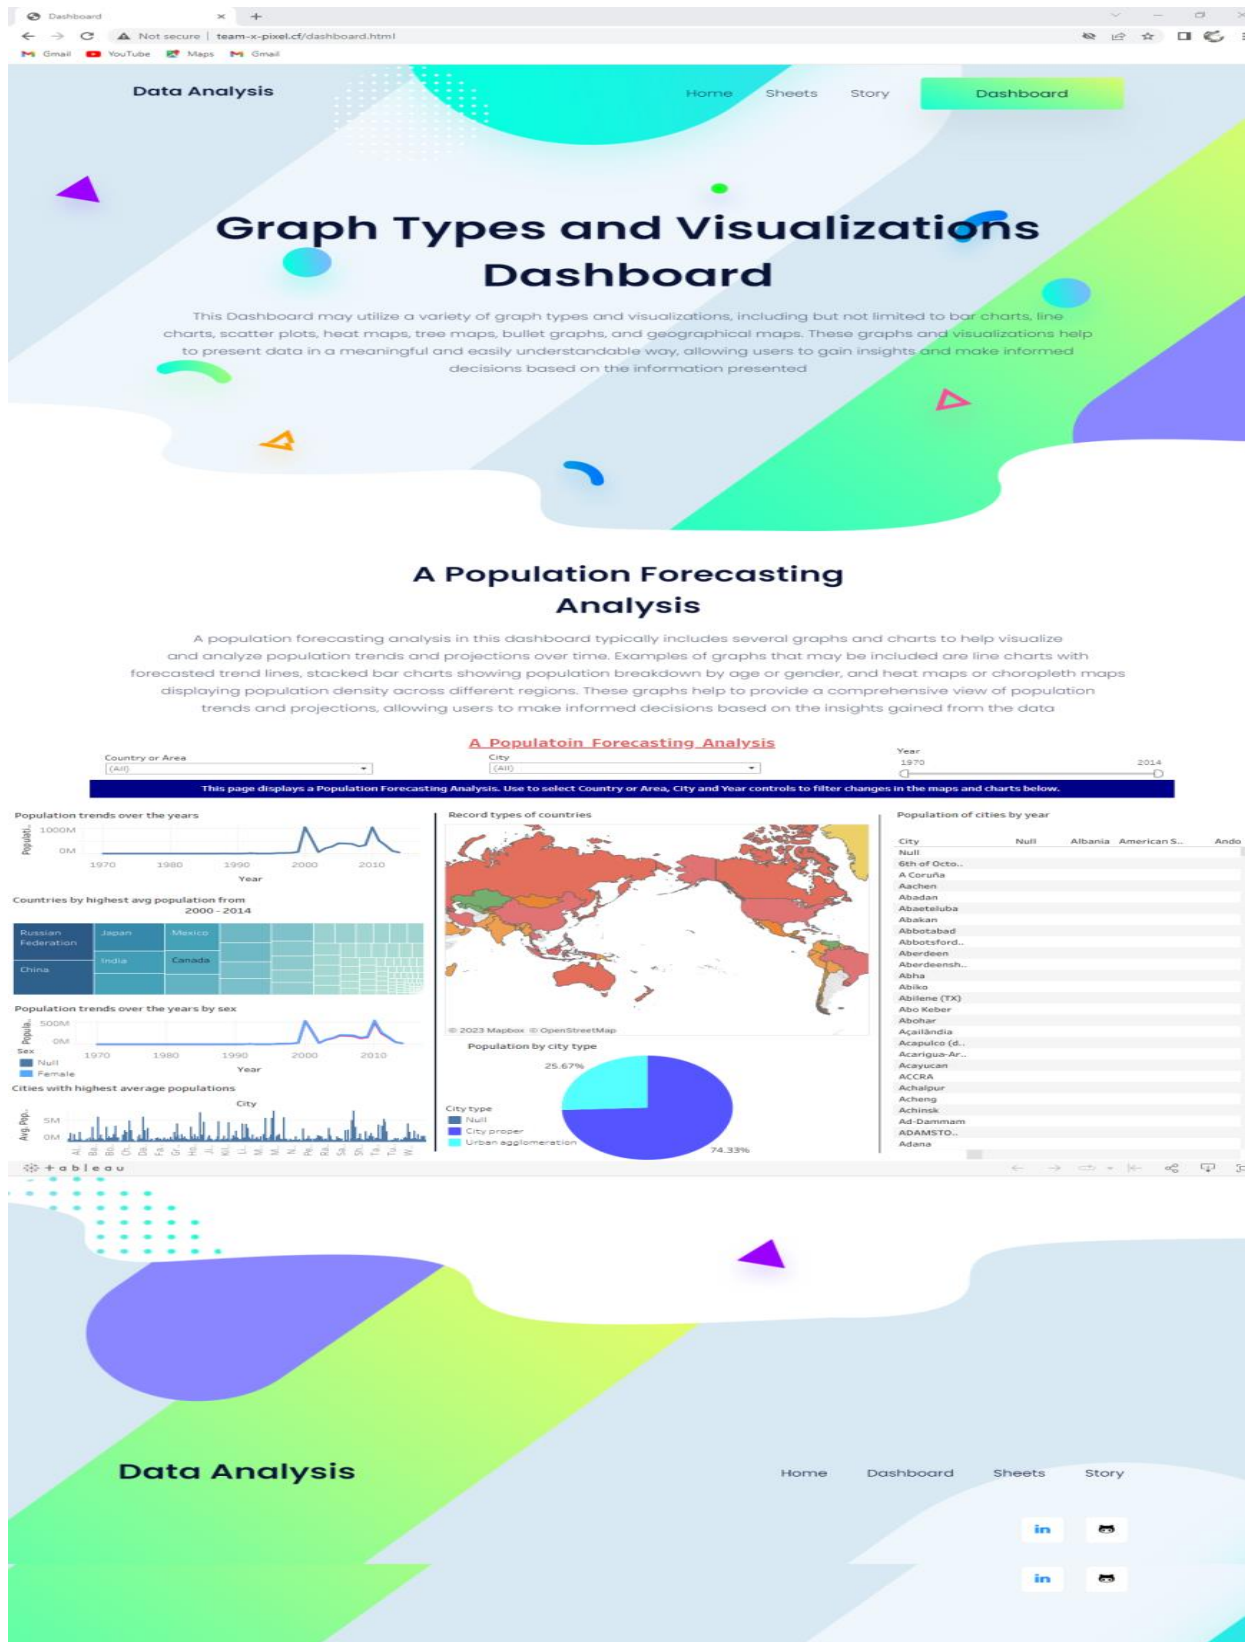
Dashboard

Not secure | team-x-pixel.cf/dashboard.html

Gmail YouTube Maps Gmail

Data Analysis

Home Sheets Story Dashboard

Graph Types and Visualizations Dashboard

This Dashboard may utilize a variety of graph types and visualizations, including but not limited to bar charts, line charts, scatter plots, heat maps, tree maps, bullet graphs, and geographical maps. These graphs and visualizations help to present data in a meaningful and easily understandable way, allowing users to gain insights and make informed decisions based on the information presented

A Population Forecasting Analysis

A population forecasting analysis in this dashboard typically includes several graphs and charts to help visualize and analyze population trends and projections over time. Examples of graphs that may be included are line charts with forecasted trend lines, stacked bar charts showing population breakdown by age or gender, and heat maps or choropleth maps displaying population density across different regions. These graphs help to provide a comprehensive view of population trends and projections, allowing users to make informed decisions based on the insights gained from the data

A Populatoin Forecasting Analysis

Country or Area
(All)

City
(All)

Year
1970 2014

This page displays a Population Forecasting Analysis. Use to select Country or Area, City and Year controls to filter changes in the maps and charts below.

Population trends over the years
Populati..
1000M
0M
1970 1980 1990 2000 2010
Year

Countries by highest avg population from 2000 - 2014
Russian Federation
Japan
Mexico
India
Canada
China

Population trends over the years by sex
Popula..
500M
0M
1970 1980 1990 2000 2010
Year
Sex
Null
Female

Cities with highest average populations
City
Avg Pop..
5M
0M

Record types of countries
© 2023 Mapbox © OpenStreetMap

Population by city type
25.67%
74.33%
City type
Null
City proper
Urban agglomeration

Population of cities by year
City Null Albania American S.. Ando
Null
6th of Octo..
A Coruña
Aachen
Abadan
Abaetetuba
Abakan
Abbotabad
Abbotsford..
Aberdeen
Aberdeensh..
Abha
Abiko
Abilene (TX)
Abo Keber
Abohar
Açailândia
Acapulco (d..
Acarigua-Ar..
Acayucan
ACCRA
Achalpur
Acheng
Achinsk
Ad-Dammam
ADAMSTO..
Adana

+ableau

Data Analysis

Home Dashboard Sheets Story

in
in